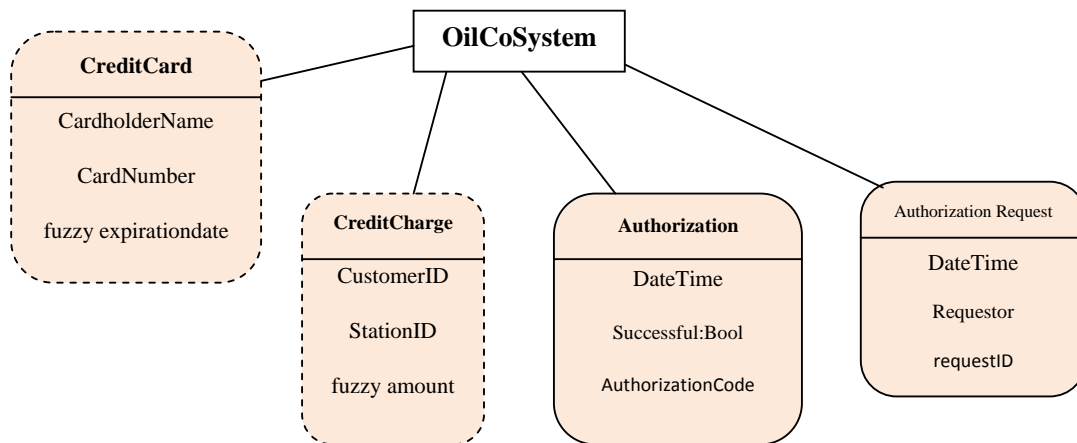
OilCoSystem

CreditCard

CardholderName

CardNumber

fuzzy expirationdate

CreditCharge

CustomerID

StationID

fuzzy amount

Authorization

DateTime

Successful:Bool

AuthorizationCode

Authorization Request

DateTime

Requestor

requestID